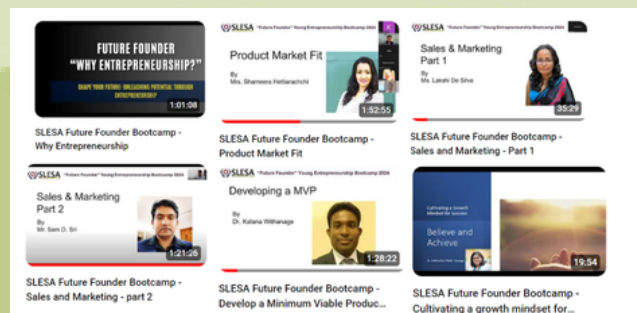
FUTURE FOUNDER
"WHY ENTREPRENEURSHIP?"
SHAPE YOUR FUTURE: UNLEASHING POTENTIAL THROUGH ENTREPRENEURSHIP
1:01:08
SLESA Future Founder Bootcamp - Why Entrepreneurship

SLESA "Future Founder" Young Entrepreneurship Bootcamp 2024
Product Market Fit
By
Mrs. Shameera Hettiarachchi
1:52:55
SLESA Future Founder Bootcamp - Product Market Fit

SLESA "Future Founder" Young Entrepreneurship Bootcamp 2024
Sales & Marketing Part 1
By
Ms. Lakshi De Silva
35:29
SLESA Future Founder Bootcamp - Sales and Marketing - Part 1

SLESA "Future Founder" Young Entrepreneurship Bootcamp 2024
Sales & Marketing Part 2
By
Mr. Sam D. Sri
1:21:26
SLESA Future Founder Bootcamp - Sales and Marketing - part 2

SLESA "Future Founder" Young Entrepreneurship Bootcamp 2024
Developing a MVP
By
Dr. Kalana Withanage
1:28:22
SLESA Future Founder Bootcamp - Develop a Minimum Viable Produc...

SLESA
Cultivating a Growth Mindset for Success
Believe and Achieve
19:54
SLESA Future Founder Bootcamp - Cultivating a growth mindset for...